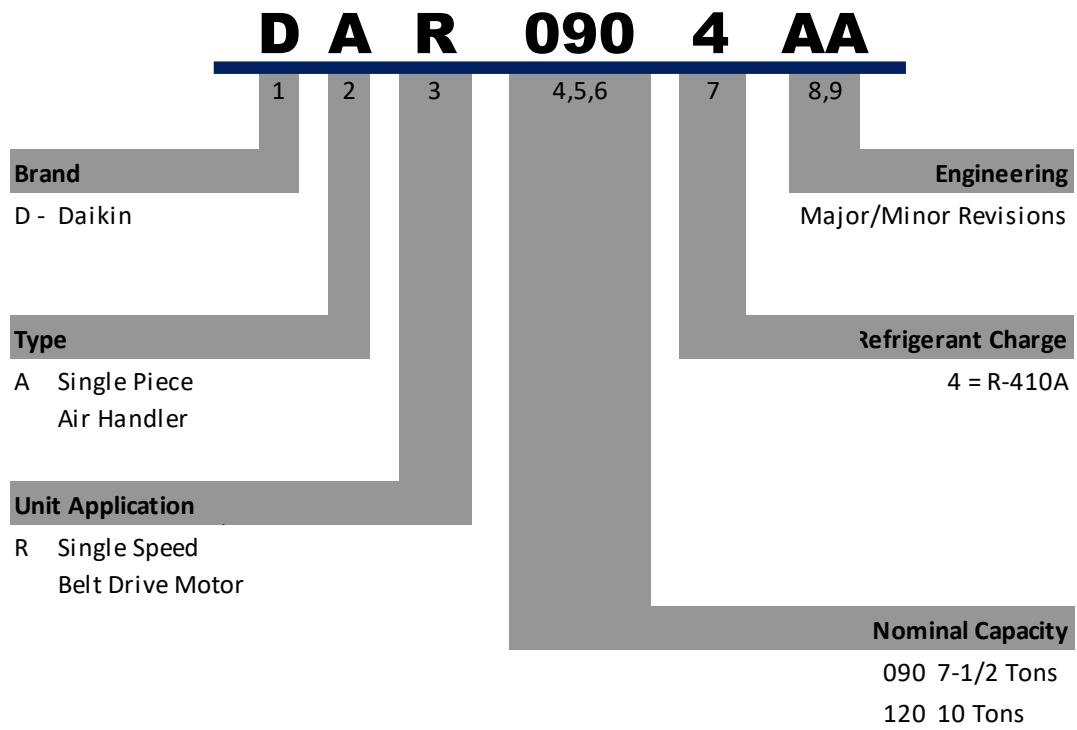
D A R 090 4 AA

1 2 3 4,5,6 7 8,9

Brand
D - Daikin

Engineering
Major/Minor Revisions

Type
A Single Piece Air Handler

Refrigerant Charge
4 = R-410A

Unit Application
R Single Speed Belt Drive Motor

Nominal Capacity
090 7-1/2 Tons
120 10 Tons